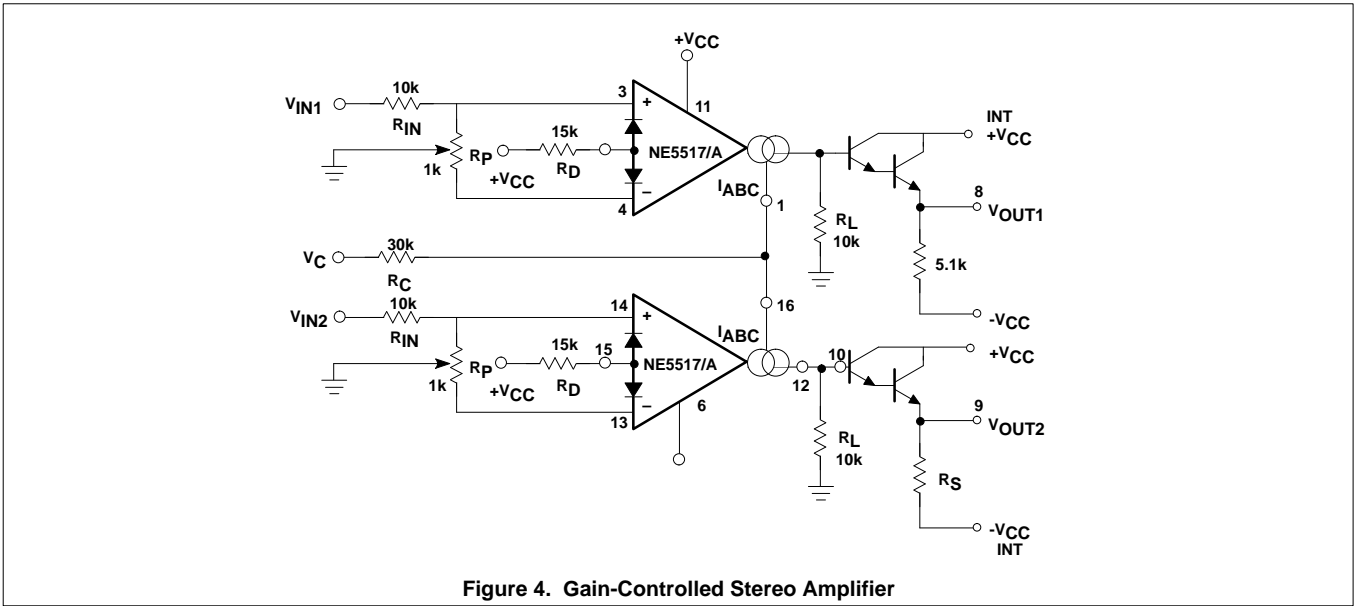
$+V_{CC}$

$V_{IN1}$

10k

$R_{IN}$

3

+

11

15k

$R_P$

$R_D$

NE5517/A

1k

$+V_{CC}$

–

4

$I_{ABC}$

1

INT

$+V_{CC}$

8

$V_{OUT1}$

$R_L$

10k

5.1k

$V_C$

30k

$R_C$

$V_{IN2}$

10k

$R_{IN}$

14

+

16

$I_{ABC}$

15k

15

$R_P$

$R_D$

NE5517/A

1k

$+V_{CC}$

–

13

6

12

10

$-V_{CC}$

$+V_{CC}$

9

$V_{OUT2}$

$R_L$

10k

$R_S$

$-V_{CC}$

INT

Figure 4. Gain-Controlled Stereo Amplifier